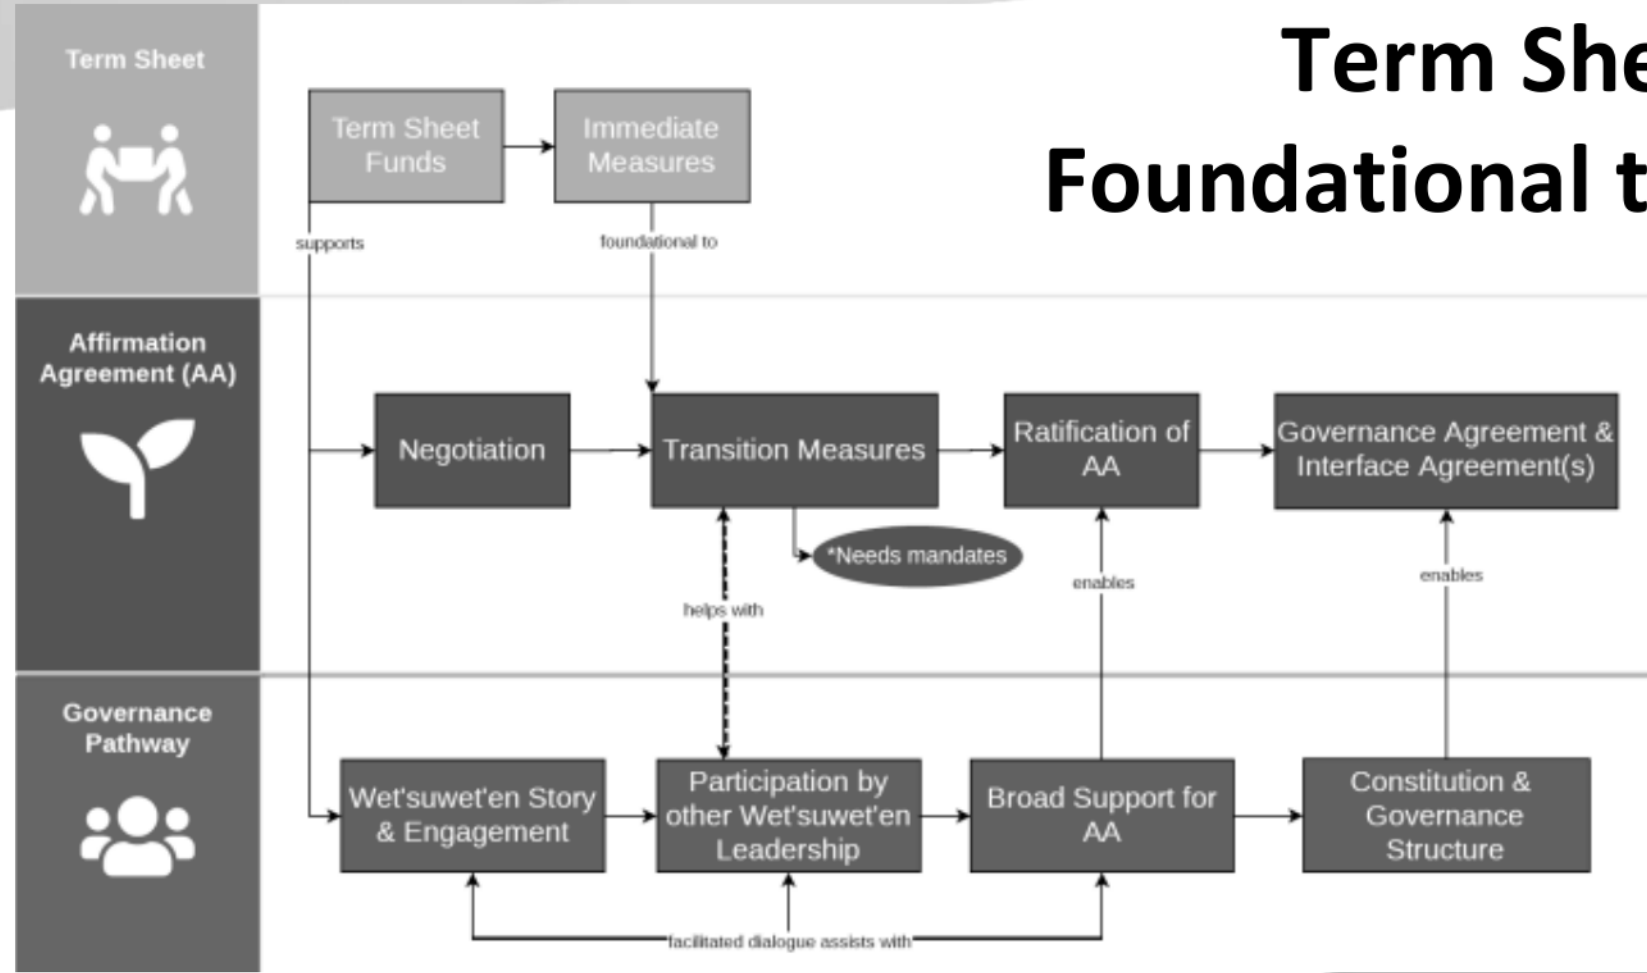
Term She
Foundational t

Term Sheet

Term Sheet Funds

Immediate Measures

supports

foundational to

Affirmation Agreement (AA)

Negotiation

Transition Measures

Ratification of AA

Governance Agreement & Interface Agreement(s)

*Needs mandates

helps with

enables

enables

Governance Pathway

Wet'suwet'en Story & Engagement

Participation by other Wet'suwet'en Leadership

Broad Support for AA

Constitution & Governance Structure

facilitated dialogue assists with